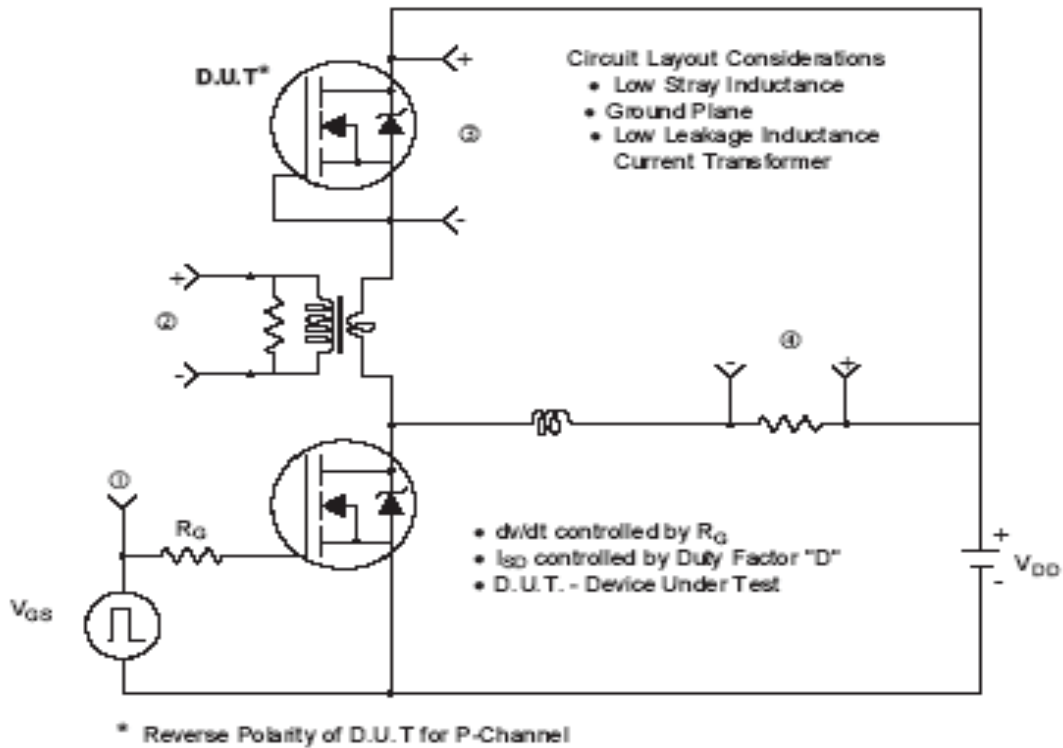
D.U.T*

+

③

-

Circuit Layout Considerations
• Low Stray Inductance
• Ground Plane
• Low Leakage Inductance Current Transformer

+

②

-

④

-

+

①

$R_G$

$V_{GS}$

• dv/dt controlled by $R_G$
• $I_{SD}$ controlled by Duty Factor "D"
• D.U.T. - Device Under Test

+

-

$V_{DD}$

* Reverse Polarity of D.U.T for P-Channel